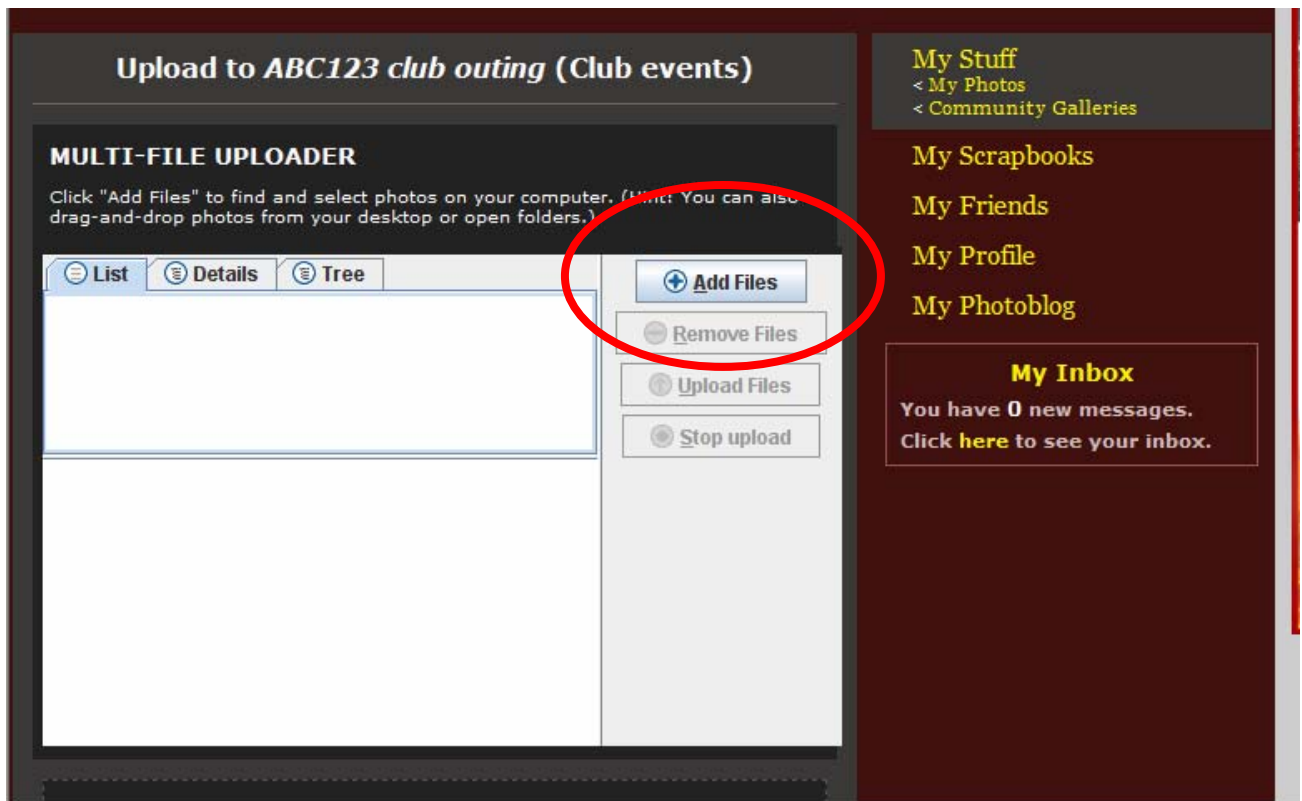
Upload to *ABC123 club outing* (Club events)

MULTI-FILE UPLOADER

Click "Add Files" to find and select photos on your computer. ([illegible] You can also drag-and-drop photos from your desktop or open folders.)

List | Details | Tree

Add Files

Remove Files

Upload Files

Stop upload

My Stuff
< My Photos
< Community Galleries

My Scrapbooks

My Friends

My Profile

My Photoblog

My Inbox

You have **0** new messages.

Click **here** to see your inbox.